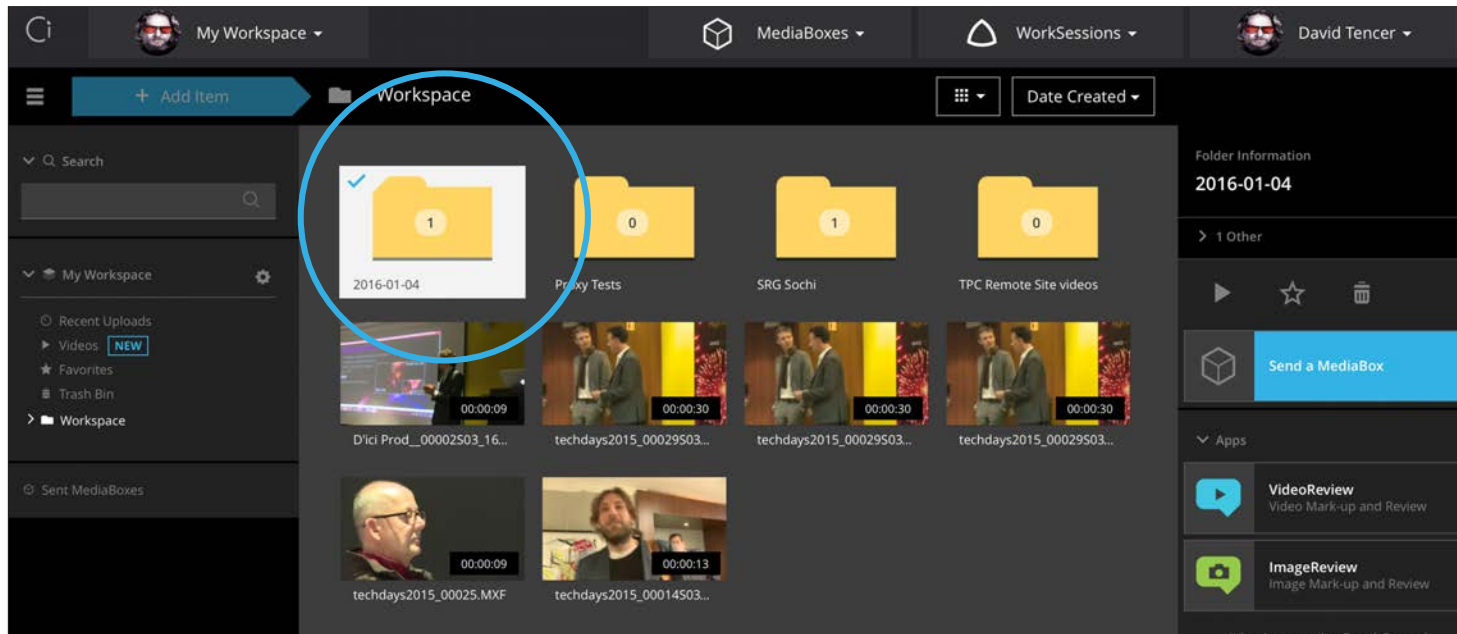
Ci My Workspace ▾ MediaBoxes ▾ WorkSessions ▾ David Tencer ▾

+ Add Item

Workspace

Date Created ▾

Search

My Workspace

Recent Uploads
Videos NEW
Favorites
Trash Bin
Workspace

Sent MediaBoxes

1
2016-01-04

0
Proxy Tests

1
SRG Sochi

0
TPC Remote Site videos

00:00:09
D'ici Prod__00002S03_16...

00:00:30
techdays2015_00029S03...

00:00:30
techdays2015_00029S03...

00:00:30
techdays2015_00029S03...

00:00:09
techdays2015_00025.MXF

00:00:13
techdays2015_00014S03...

Folder Information
2016-01-04

1 Other

Send a MediaBox

Apps

VideoReview
Video Mark-up and Review

ImageReview
Image Mark-up and Review